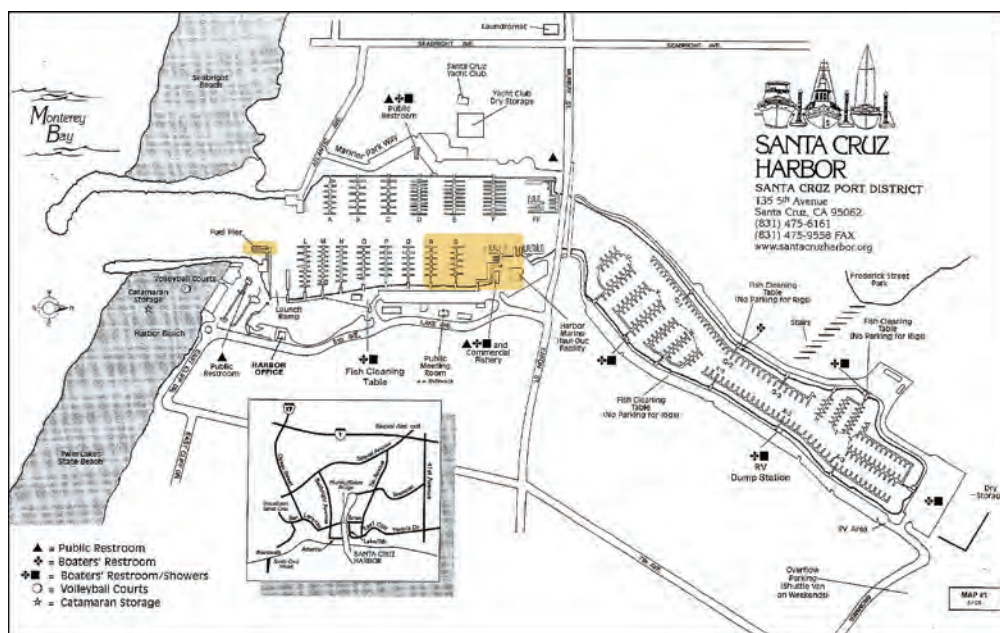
Laundromat

SEABRIGHT AVE.

SEABRIGHT AVE.

Seabright Beach

Monterey Bay

Santa Cruz Yacht Club

Yacht Club Dry Storage

Public Restroom

Mariner Park Way

SANTA CRUZ HARBOR

SANTA CRUZ PORT DISTRICT
135 5th Avenue
Santa Cruz, CA 95062
(831) 475-6161
(831) 475-9558 FAX
www.santacruzharbor.org

Fuel Pier

Volleyball Courts

Catamaran Storage

Harbor Beach

Launch Ramp

Public Restroom

HARBOR OFFICE

Fish Cleaning Table

Public Meeting Room

and Commercial Fishery

Harbor Marine Haul Out Facility

Fish Cleaning Table (No Parking for Rigs)

Frederick Street Park

Stairs

Fish Cleaning Table (No Parking for Rigs)

Fish Cleaning Table (No Parking for Rigs)

RV Dump Station

RV Area

Dry Storage

Twin Lakes State Beach

Overflow Parking (Shuttle Van on Weekends)

SANTA CRUZ HARBOR

▲ = Public Restroom
✥ = Boaters' Restroom
✥■ = Boaters' Restroom/Showers
○ = Volleyball Courts
☆ = Catamaran Storage

MAP #1